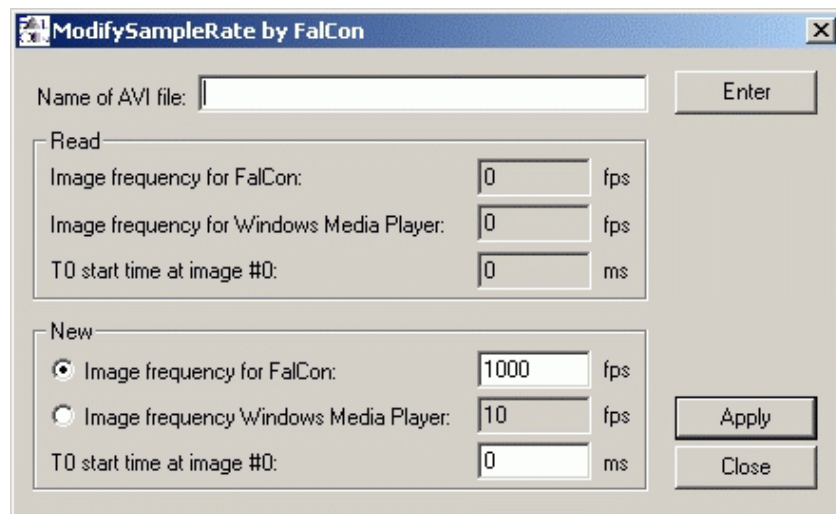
ModifySampleRate by FalCon

Name of AVI file:

Enter

Read

Image frequency for FalCon: 0 fps

Image frequency for Windows Media Player: 0 fps

T0 start time at image #0: 0 ms

New

Image frequency for FalCon: 1000 fps

Image frequency Windows Media Player: 10 fps

T0 start time at image #0: 0 ms

Apply

Close